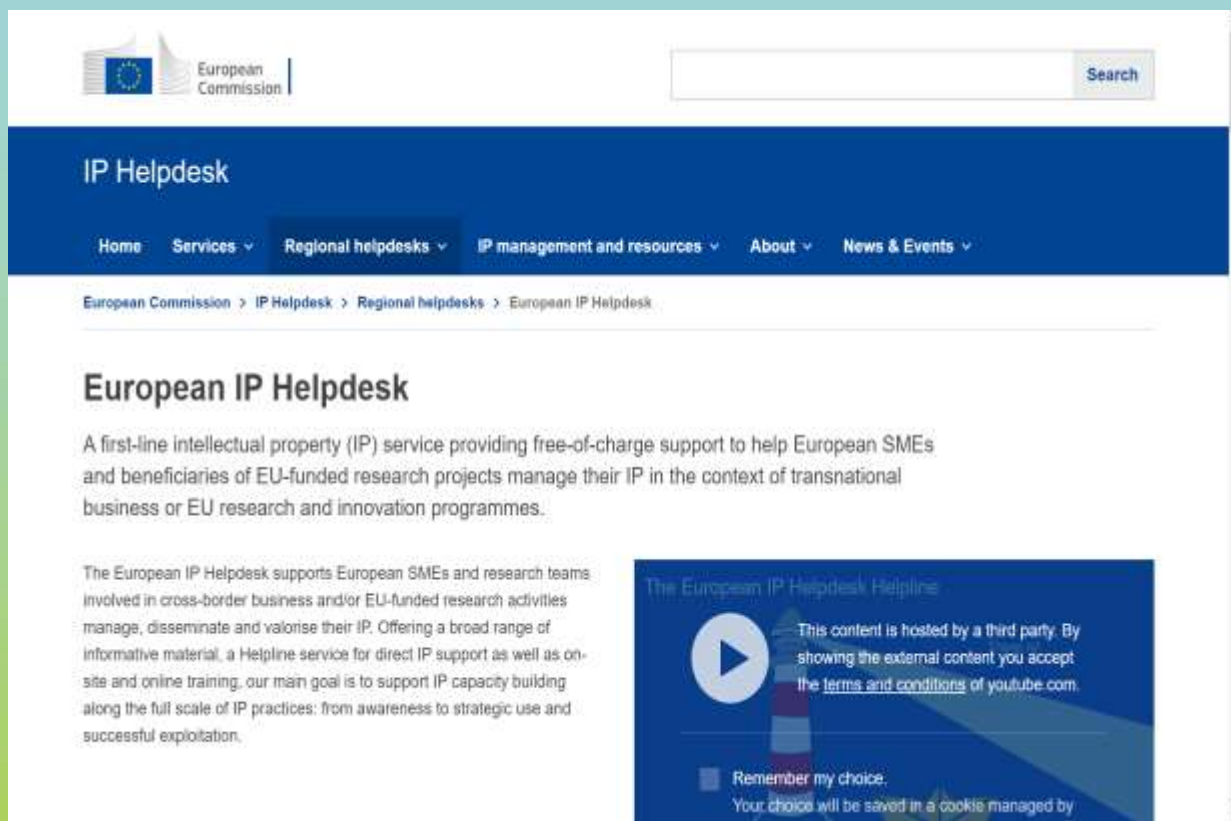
European Commission

Search

IP Helpdesk

Home Services ∨ Regional helpdesks ∨ IP management and resources ∨ About ∨ News & Events ∨

European Commission > IP Helpdesk > Regional helpdesks > European IP Helpdesk

European IP Helpdesk

A first-line intellectual property (IP) service providing free-of-charge support to help European SMEs and beneficiaries of EU-funded research projects manage their IP in the context of transnational business or EU research and innovation programmes.

The European IP Helpdesk supports European SMEs and research teams involved in cross-border business and/or EU-funded research activities manage, disseminate and valorise their IP. Offering a broad range of informative material, a Helpline service for direct IP support as well as on-site and online training, our main goal is to support IP capacity building along the full scale of IP practices: from awareness to strategic use and successful exploitation.

The European IP Helpdesk Helpline

This content is hosted by a third party. By showing the external content you accept the terms and conditions of youtube.com.

Remember my choice.
Your choice will be saved in a cookie managed by